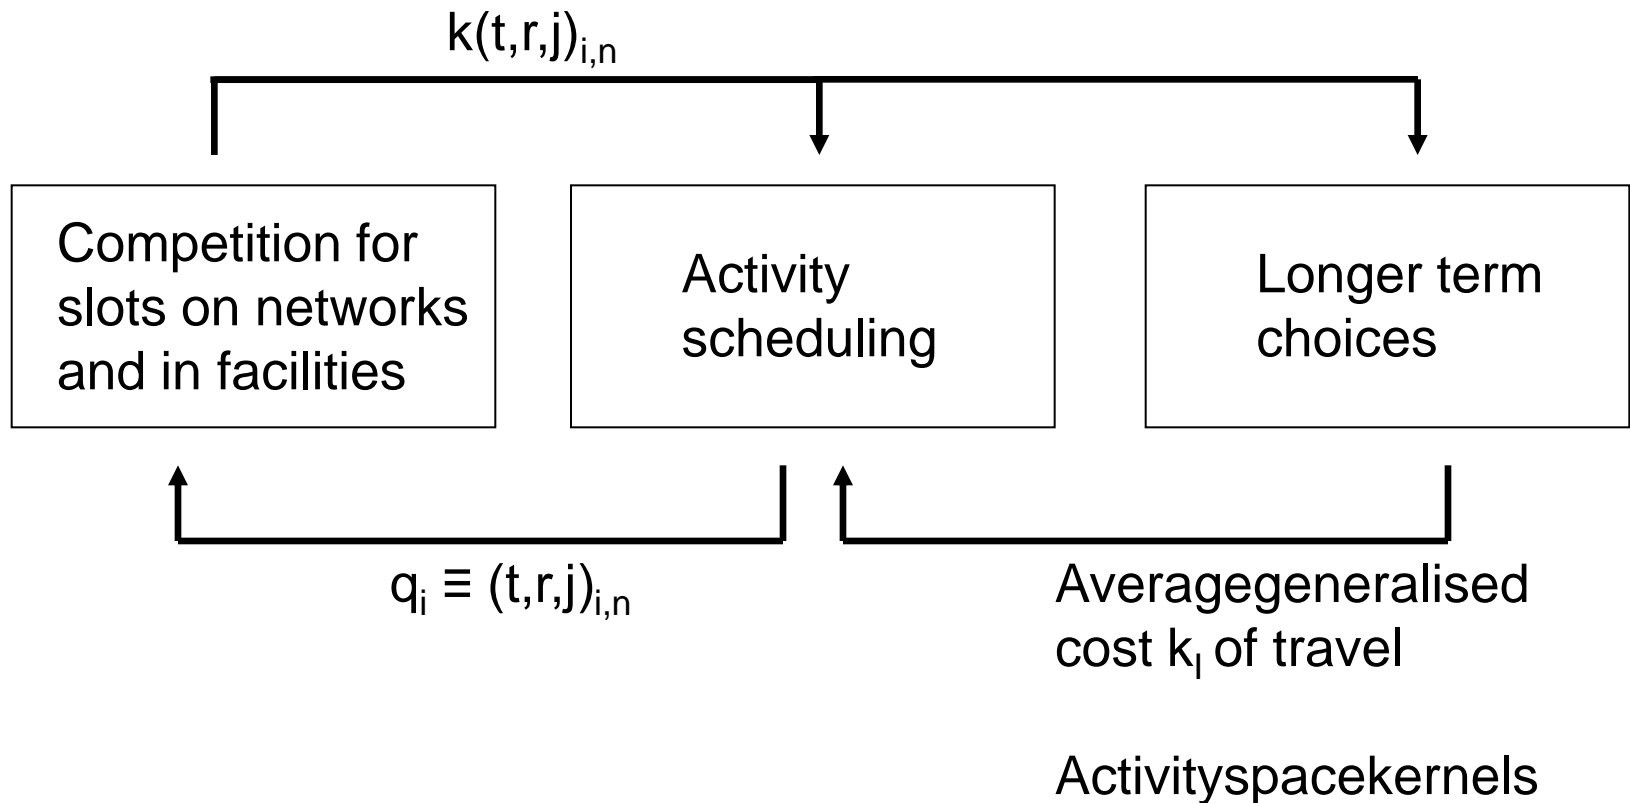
$k(t,r,j)_{i,n}$

Competition for slots on networks and in facilities

Activity scheduling

Longer term choices

$q_i \equiv (t,r,j)_{i,n}$

Averagegeneralised cost $k_l$ of travel

Activityspacekernels